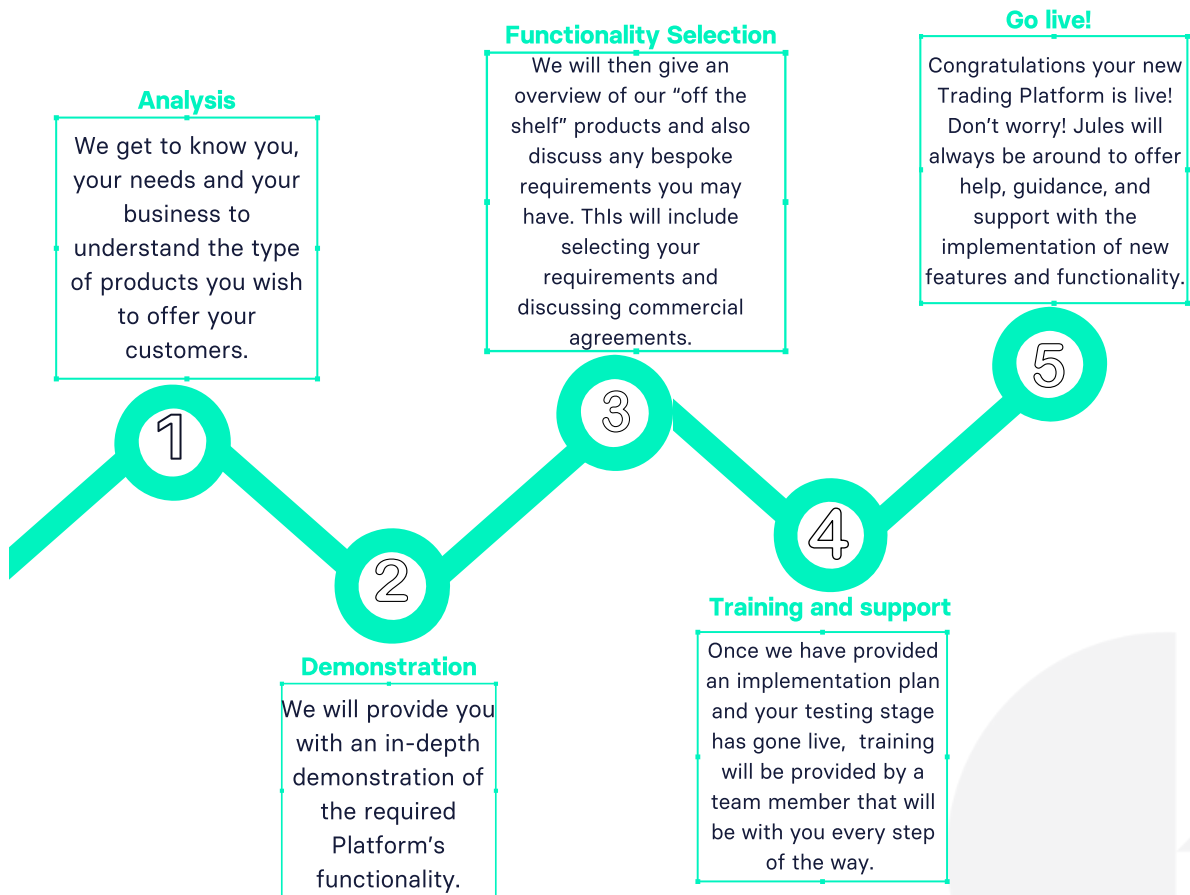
Analysis

We get to know you, your needs and your business to understand the type of products you wish to offer your customers.

1

Demonstration

We will provide you with an in-depth demonstration of the required Platform's functionality.

2

Functionality Selection

We will then give an overview of our "off the shelf" products and also discuss any bespoke requirements you may have. ThIs will include selecting your requirements and discussing commercial agreements.

3

Training and support

Once we have provided an implementation plan and your testing stage has gone live, training will be provided by a team member that will be with you every step of the way.

4

Go live!

Congratulations your new Trading Platform is live! Don't worry! Jules will always be around to offer help, guidance, and support with the implementation of new features and functionality.

5